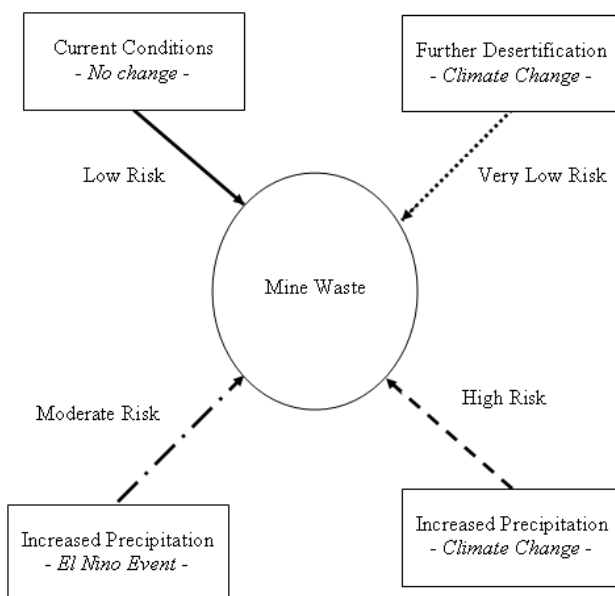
Current Conditions
- No change -

Further Desertification
- Climate Change -

Low Risk

Very Low Risk

Mine Waste

Moderate Risk

High Risk

Increased Precipitation
- El Nino Event -

Increased Precipitation
- Climate Change -